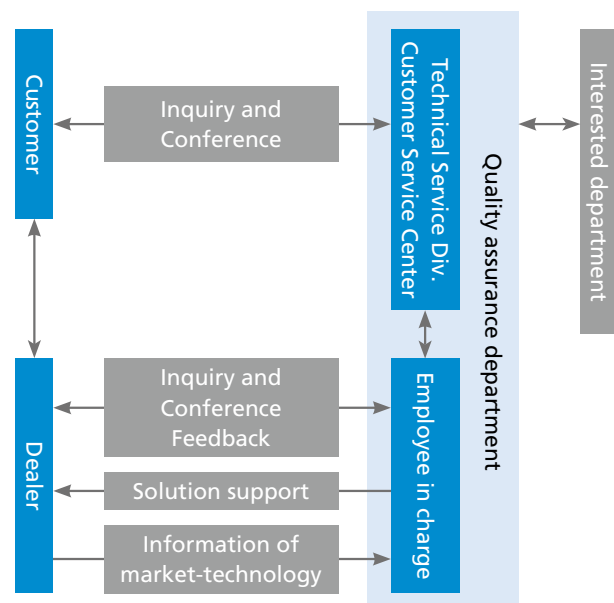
Customer

Inquiry and Conference

Technical Service Div. Customer Service Center

Quality assurance department

Interested department

Dealer

Inquiry and Conference Feedback

Employee in charge

Solution support

Information of market-technology